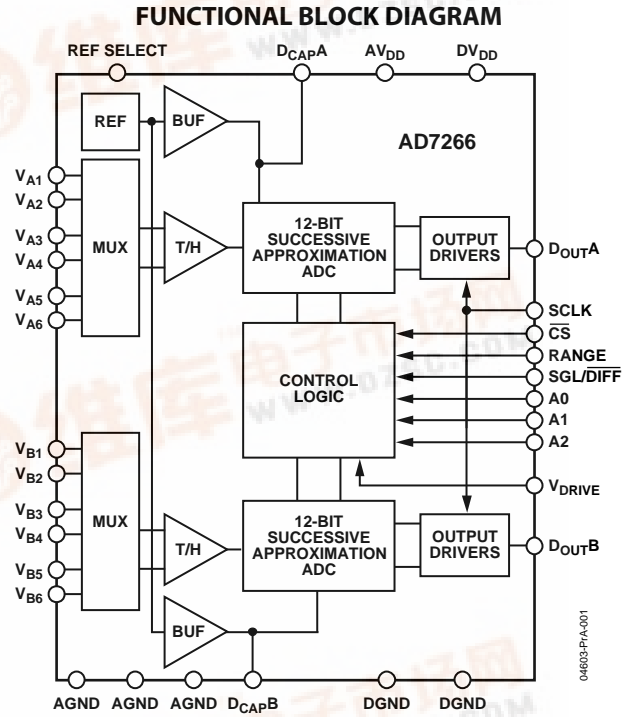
FUNCTIONAL BLOCK DIAGRAM

REF SELECT
$D_{CAP}A$
$AV_{DD}$
$DV_{DD}$

REF
BUF
AD7266

$V_{A1}$
$V_{A2}$
$V_{A3}$
$V_{A4}$
$V_{A5}$
$V_{A6}$

MUX
T/H
12-BIT SUCCESSIVE APPROXIMATION ADC
OUTPUT DRIVERS
$D_{OUT}A$

SCLK
$\overline{CS}$
RANGE
SGL/$\overline{DIFF}$
A0
A1
A2

CONTROL LOGIC

$V_{B1}$
$V_{B2}$
$V_{B3}$
$V_{B4}$
$V_{B5}$
$V_{B6}$

MUX
T/H
12-BIT SUCCESSIVE APPROXIMATION ADC
OUTPUT DRIVERS
$V_{DRIVE}$
$D_{OUT}B$

BUF

AGND AGND AGND $D_{CAP}B$ DGND DGND

04603-PrA-001